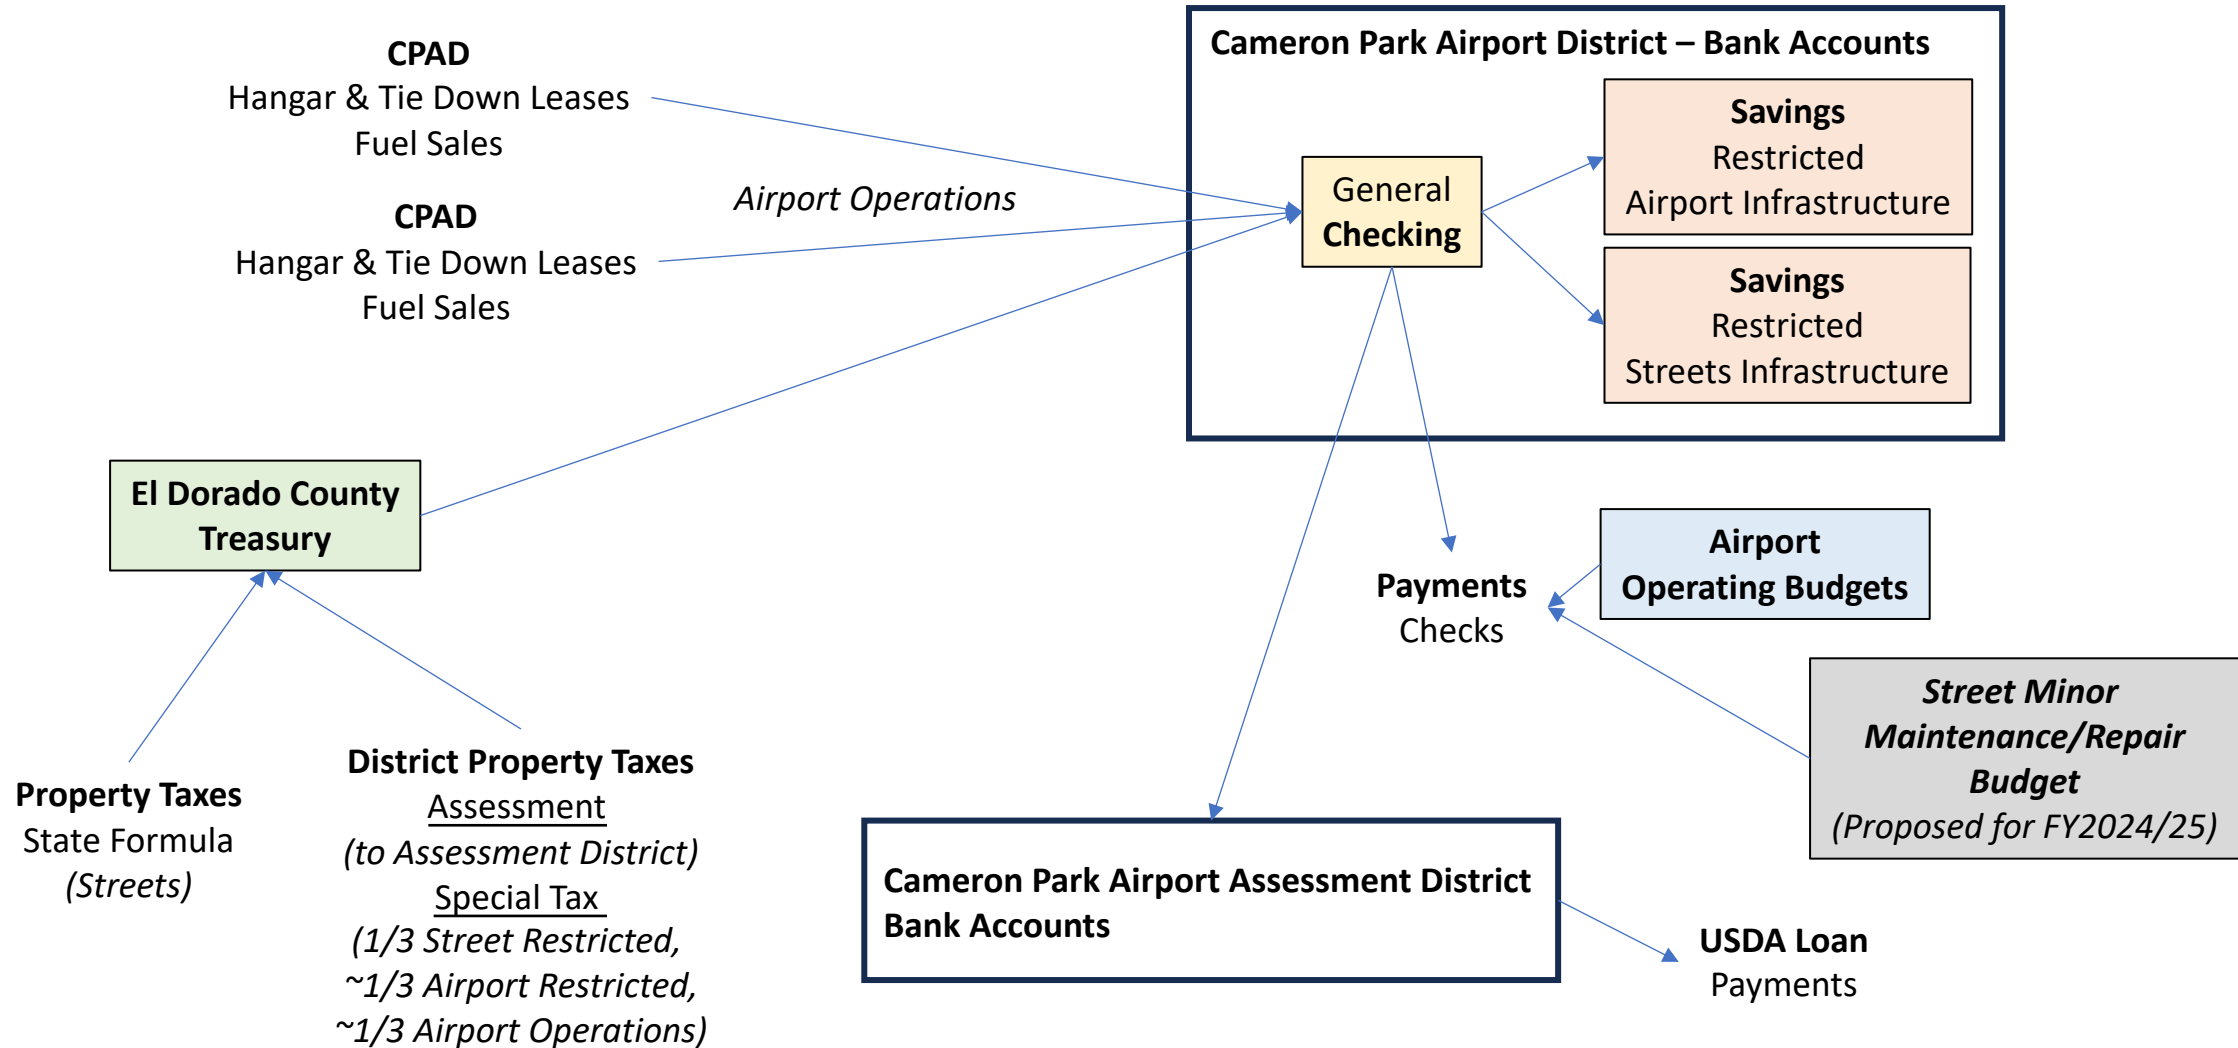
CPAD
Hangar & Tie Down Leases
Fuel Sales

Airport Operations

CPAD
Hangar & Tie Down Leases
Fuel Sales

Cameron Park Airport District – Bank Accounts

General
Checking

Savings
Restricted
Airport Infrastructure

Savings
Restricted
Streets Infrastructure

El Dorado County
Treasury

Payments
Checks

Airport
Operating Budgets

Street Minor
Maintenance/Repair
Budget
(Proposed for FY2024/25)

Property Taxes
State Formula
(Streets)

District Property Taxes
Assessment
(to Assessment District)
Special Tax
(1/3 Street Restricted,
~1/3 Airport Restricted,
~1/3 Airport Operations)

Cameron Park Airport Assessment District
Bank Accounts

USDA Loan
Payments